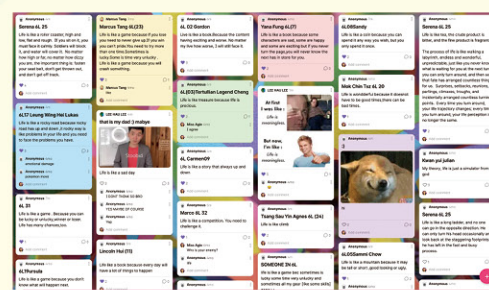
Anonymous
Serena 4L 25
Life is like a roller coaster, high and now, flat and rough. If you sit on it, you must face it calmly. Soldiers will block it, and water will cover it. No matter how high or far, no matter how dizzy you are, the important thing is "fasten your seat belt", don't get thrown out, and don't get off track.

Anonymous
4L17 Leung Wing Hei Lukas
life is like a rocky road because rocky road has up and down ,it rocky road is like problems in your life and you need to face the problems you have.

Anonymous
4L 21
Life is like a game. Because you can be lucky or unlucky,winner or loser. Life has many chances,too

Anonymous
4LJhuruula
Life is like a game because you don't know what will happen next.

Marcus Tang
Marcus Tang 4L(23)
Life is like a game because if you lose you need to never give up,if you win you can't pride.You need to try more than one time.Sometimes is lucky.Some is time very unlucky. Life is like a game because you will seek something.
Marcus Tang

LEE KAU LEE
4L(Anonymous) myblo
Life is like a game...

Anonymous
Serena 4L 25

Anonymous
Liu Sin 4L

Anonymous
Lincoln Hui (16)
Life is like a

Anonymous
4L O2 Gordon
Life is like a book.Because the content have many exciting and worse. No matter my live how worse, I will still face it.

Anonymous
4L(03)Tsz Tung Legend Cheng
Life is like measure because life is

Anonymous
4L CarmenOY
Life is like a story that always up and down

Anonymous
Marco 4L 22
Life is like a competition. You need to challenge it.

Anonymous
4L Bo Yi 4L 01
Life is like a book because every day will have a lot of things to happen

Anonymous
Yana Fung 4L(7)
Life is like a book because some characters are sad, some are happy and some are exciting but if you never turn the page, you never get anywhere so keep reading to the end and find out how it goes for you.

LEE YUEN LAM
Its free
Life is chemistry.

But Life is sad.

Anonymous
Yuzu 4L(31)
Life is like a

Anonymous
Tsang Sau Yin Agnes 4L (24)
Life is child

Anonymous
4L(19)Quin Ruth Shek
life is like a game because sometimes is lucky,some time very unlucky and sometimes all my game (for some skills).

Anonymous
4L 02
Life is a bit soul because you can spend it any way you wish, but you only spend it once.

Anonymous
4L28Sandy
Life is a wonderful because it deserve have to be good times,there can be bad times.

Anonymous
Mok Chin Yiu 4L 20
Life is like a dog!

Anonymous
4L 26
Life is like a rainbow

Anonymous
4L05Sammi Chow
Life is like a chameleon because it may be tall or short good looking or ugly

Anonymous
Serena 4L 25
The process of life is like walking a labyrinth, endless and wonderful, unpredictable, just like you never know what the next step will be or the next turn you can only turn around, and then you may have to arrange all countless things for us. Surprises, setbacks, reunions, partings, climaxes, troughs, and intricately arranged countless turning points. Every time you turn around, you...

Anonymous
Kwan yui julian
My friends, life is just a simulator from god

Anonymous
Serena 4L 25
Life is like a maze, and no one can go in the opposite direction. He can only find his head occasionally or look back at the staggering footprints he has left in the hard and busy process.